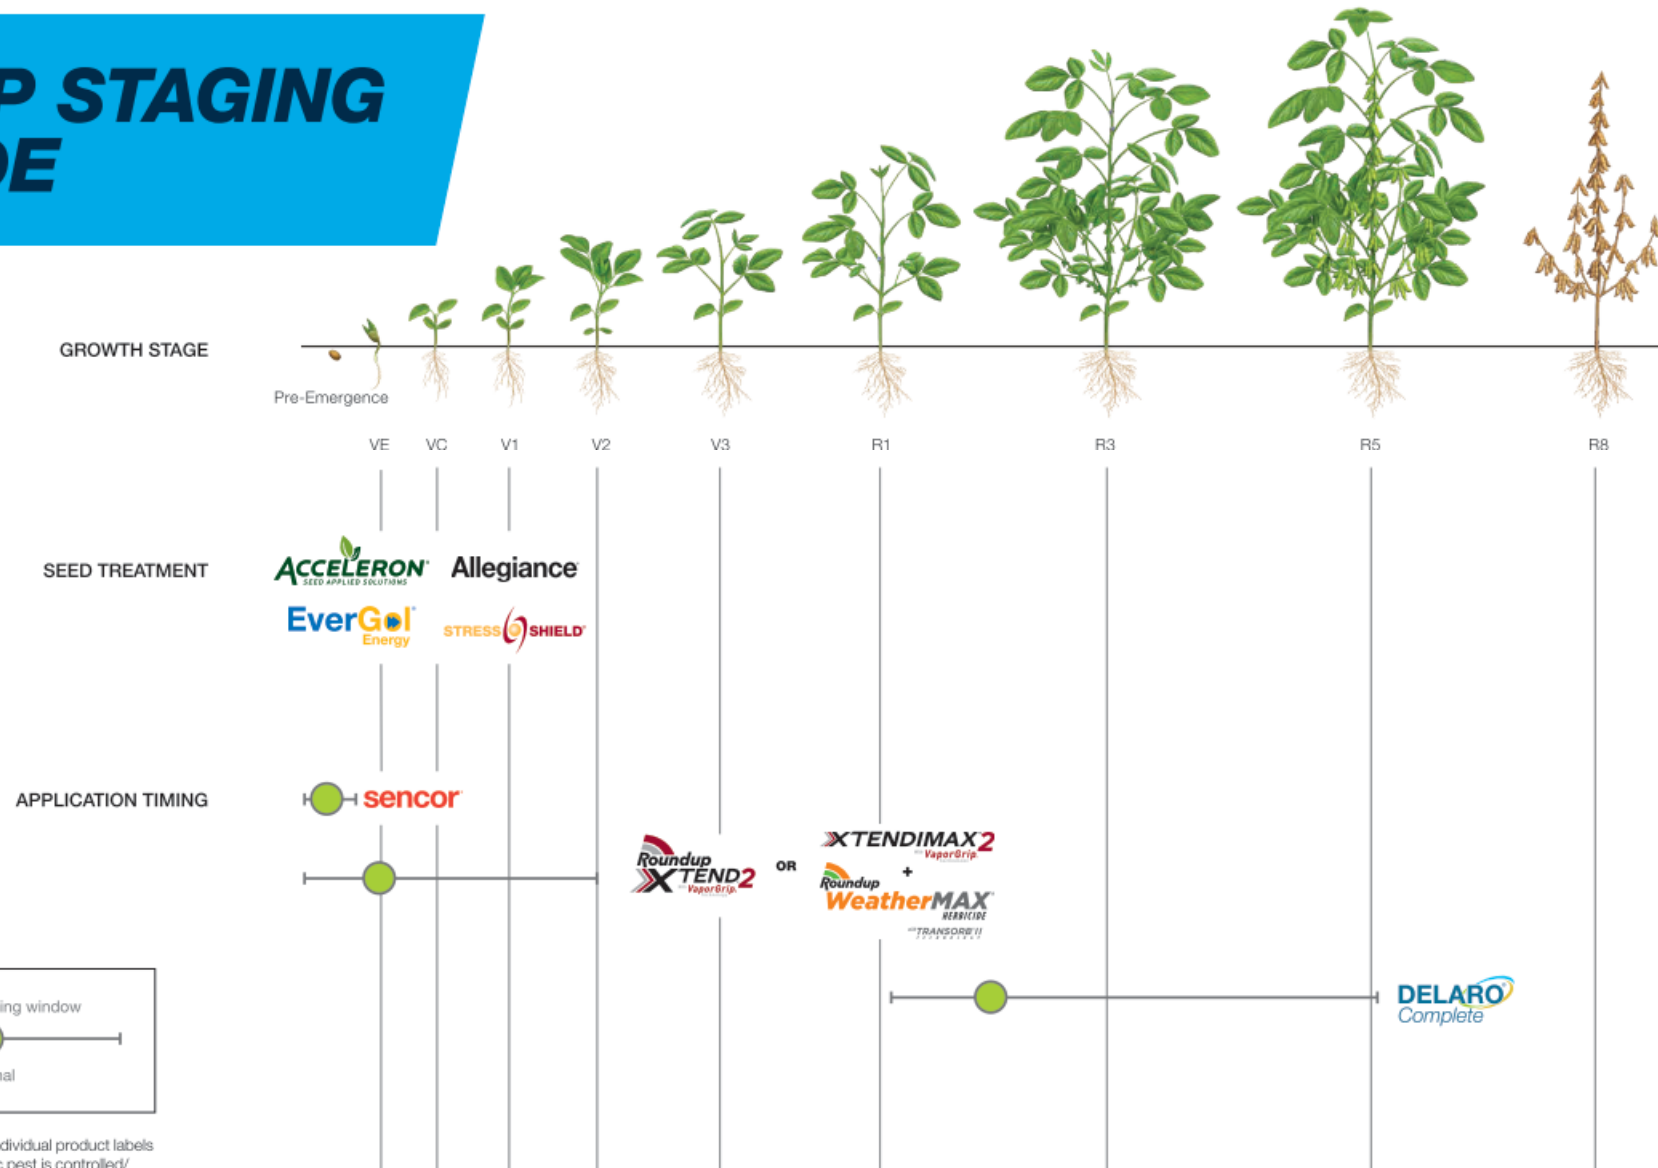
P STAGING
DE

GROWTH STAGE

Pre-Emergence

VE VC V1 V2 V3 R1 R3 R5 R8

SEED TREATMENT

ACCELERON SEED APPLIED SOLUTIONS

Allegiance

EverGol Energy

STRESS SHIELD

APPLICATION TIMING

sencor

Roundup XTEND2 VaporGrip

OR

XTENDIMAX2 VaporGrip

+

Roundup WeatherMAX HERBICIDE TRANSORB II

DELARO Complete

ing window

al

dividual product labels
pest is controlled/